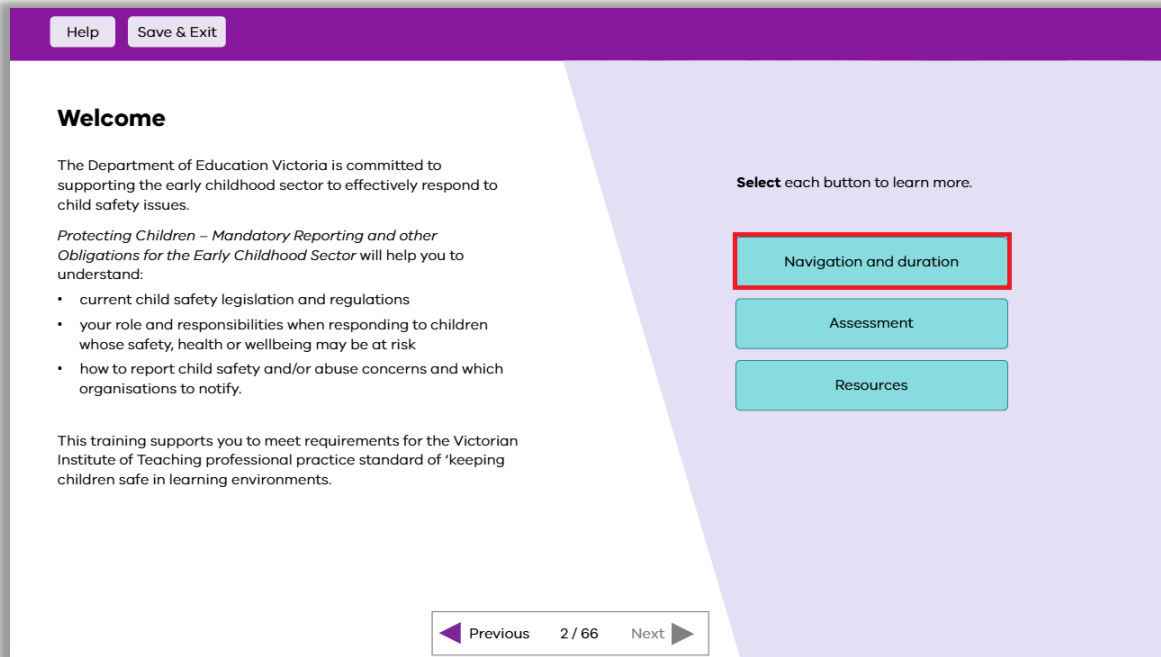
Help Save & Exit

Welcome

The Department of Education Victoria is committed to supporting the early childhood sector to effectively respond to child safety issues.

Protecting Children – Mandatory Reporting and other Obligations for the Early Childhood Sector will help you to understand:

- current child safety legislation and regulations
- your role and responsibilities when responding to children whose safety, health or wellbeing may be at risk
- how to report child safety and/or abuse concerns and which organisations to notify.

This training supports you to meet requirements for the Victorian Institute of Teaching professional practice standard of 'keeping children safe in learning environments.

Select each button to learn more.

Navigation and duration

Assessment

Resources

Previous 2 / 66 Next